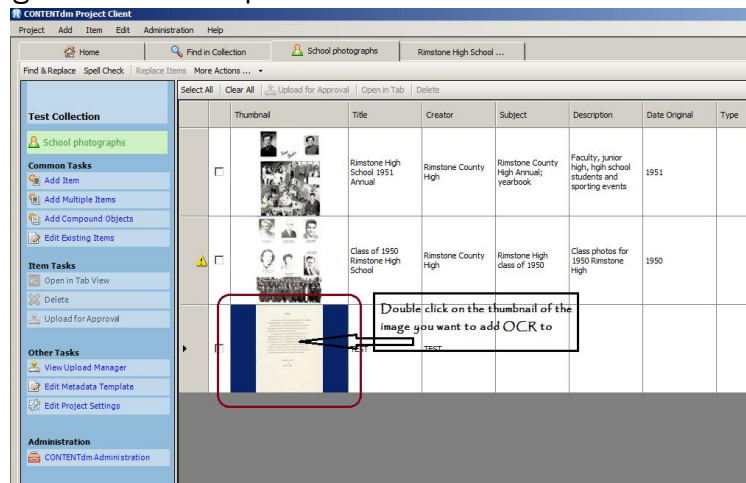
CONTENTdm Project Client

Project Add Item Edit Administration Help

Home | Find in Collection | School photographs | Rimstone High School ...

Find & Replace Spell Check Replace Items More Actions ...

Select All | Clear All | Upload for Approval | Open in Tab | Delete

Test Collection

School photographs

Common Tasks
Add Item
Add Multiple Items
Add Compound Objects
Edit Existing Items

Item Tasks
Open in Tab View
Delete
Upload for Approval

Other Tasks
View Upload Manager
Edit Metadata Template
Edit Project Settings

Administration
CONTENTdm Administration

| | Thumbnail | Title | Creator | Subject | Description | Date Original | Type |
|---|---|---|---|---|---|---|---|
| | | Rimstone High School 1951 Annual | Rimstone County High | Rimstone County High Annual; yearbook | Faculty, junior high, high school students and sporting events | 1951 | |
| | | Class of 1950 Rimstone High School | Rimstone County High | Rimstone High class of 1950 | Class photos for 1950 Rimstone High | 1950 | |
| | | TEST | TEST | | | | |

Double click on the thumbnail of the image you want to add OCR to